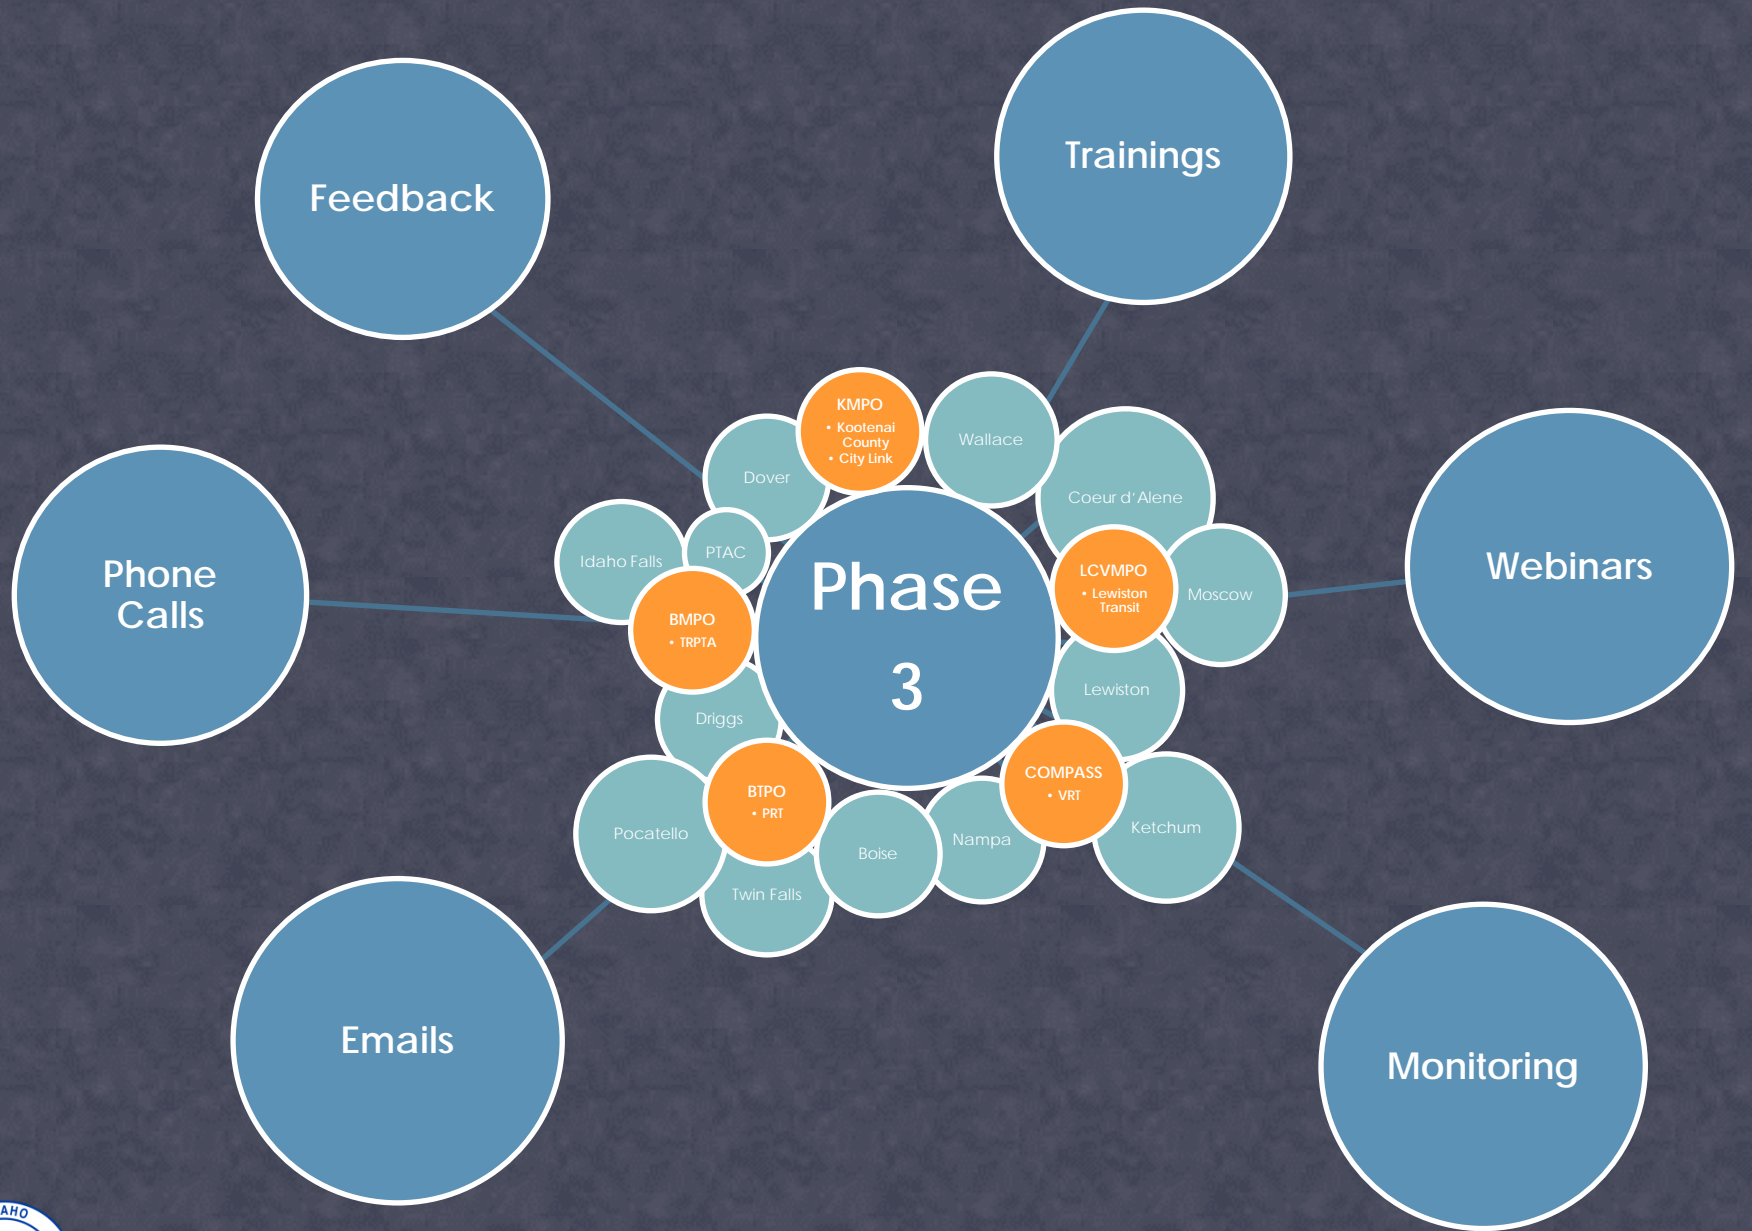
Feedback

Trainings

Phone Calls

Webinars

Emails

Monitoring

Phase 3

KMPO
• Kootenai County
• City Link

Wallace

Dover

Coeur d' Alene

Idaho Falls

PTAC

LCVMPO
• Lewiston Transit

Moscow

BMPO
• TRPTA

Lewiston

Driggs

COMPASS
• VRT

BTPO
• PRT

Pocatello

Boise

Nampa

Ketchum

Twin Falls

AHO